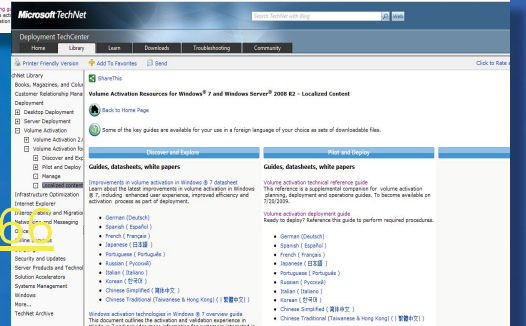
Microsoft TechNet

Search TechNet with Bing

Web

Deployment TechCenter

Home Library Learn Downloads Troubleshooting Community

Printer Friendly Version Add To Favorites Send Click to Rate a

TechNet Library
Books, Magazines, and Colu
Customer Relationship Mana
Deployment
Desktop Deployment
Server Deployment
Volume Activation
Volume Activation 2.
Volume Activation fo
Discover and Exp
Pilot and Deploy
Manage
Localized content
Infrastructure Optimization
Internet Explorer
Interoperability and Migration
Networking and Messaging
Office
Security and Updates
Server Products and Technol
Solution Accelerators
Systems Management
Windows
More...
TechNet Archive

ShareThis

Volume Activation Resources for Windows® 7 and Windows Server® 2008 R2 – Localized Content

Back to Home Page

Some of the key guides are available for your use in a foreign language of your choice as sets of downloadable files.

Discover and Explore

Guides, datasheets, white papers

Improvements in volume activation in Windows ® 7 datasheet
Learn about the latest improvements in volume activation in Windows 7, including enhanced user experience, improved efficiency and activation process as part of deployment.

German (Deutsch)
Spanish ( Español )
French ( Français )
Japanese ( 日本語 )
Portuguese ( Português )
Russian ( Русский )
Italian ( Italiano )
Korean ( 한국어 )
Chinese Simplified ( 简体中文 )
Chinese Traditional (Taiwanese & Hong Kong) ( 繁體中文 )

Windows activation technologies in Windows ® 7 overview guide
This document outlines the activation and validation experiences in

Pilot and Deploy

Guides, datasheets, white papers

Volume activation technical reference guide
This reference is a supplemental companion for volume activation planning, deployment and operations guides. To become available on 7/20/2009.

Volume activation deployment guide
Ready to deploy? Reference this guide to perform required procedures.

German (Deutsch)
Spanish ( Español )
French ( Français )
Japanese ( 日本語 )
Portuguese ( Português )
Russian ( Русский )
Italian ( Italiano )
Korean ( 한국어 )
Chinese Simplified ( 简体中文 )
Chinese Traditional (Taiwanese & Hong Kong) ( 繁體中文 )